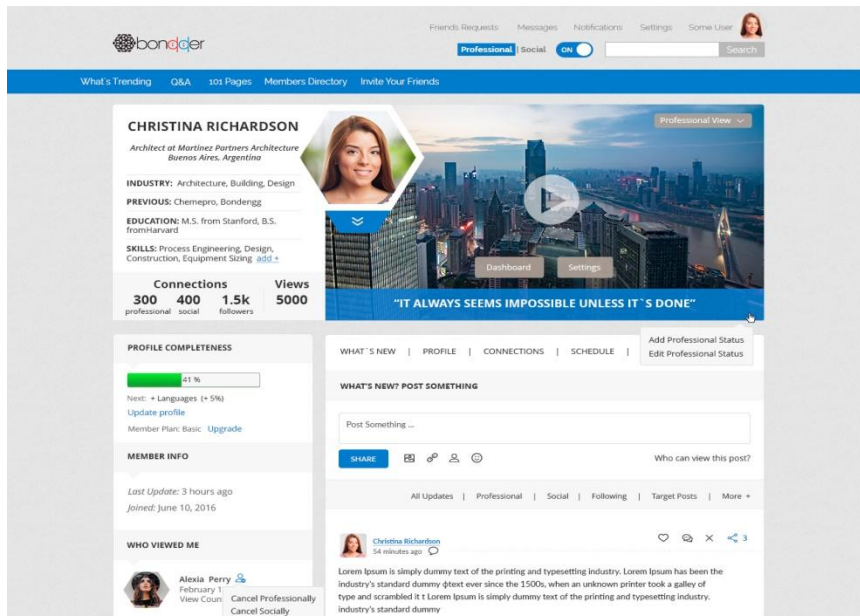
bondder

Friends Requests Messages Notifications Settings Some User

Professional Social ON Search

What's Trending Q&A 101 Pages Members Directory Invite Your Friends

CHRISTINA RICHARDSON

Architect at Martinez Partners Architecture Buenos Aires, Argentina

INDUSTRY: Architecture, Building, Design

PREVIOUS: Chemepro, Bondengg

EDUCATION: M.S. from Stanford, B.S. fromHarvard

SKILLS: Process Engineering, Design, Construction, Equipment Sizing add +

Connections
300 professional 400 social 1.5k followers

Views
5000

Professional View

Dashboard Settings

"IT ALWAYS SEEMS IMPOSSIBLE UNLESS IT`S DONE"

PROFILE COMPLETENESS

41 %

Next: + Languages (+ 5%)

Update profile

Member Plan: Basic Upgrade

MEMBER INFO

Last Update: 3 hours ago

Joined: June 10, 2016

WHO VIEWED ME

Alexia Perry
February 1
View Coun

Cancel Professionally
Cancel Socially

WHAT`S NEW | PROFILE | CONNECTIONS | SCHEDULE |

Add Professional Status
Edit Professional Status

WHAT'S NEW? POST SOMETHING

Post Something ...

SHARE

Who can view this post?

All Updates | Professional | Social | Following | Target Posts | More +

Christina Richardson
54 minutes ago

3

Lorem Ipsum is simply dummy text of the printing and typesetting industry. Lorem Ipsum has been the industry's standard dummy ţtext ever since the 1500s, when an unknown printer took a galley of type and scrambled it t Lorem Ipsum is simply dummy text of the printing and typesetting industry. industry's standard dummy